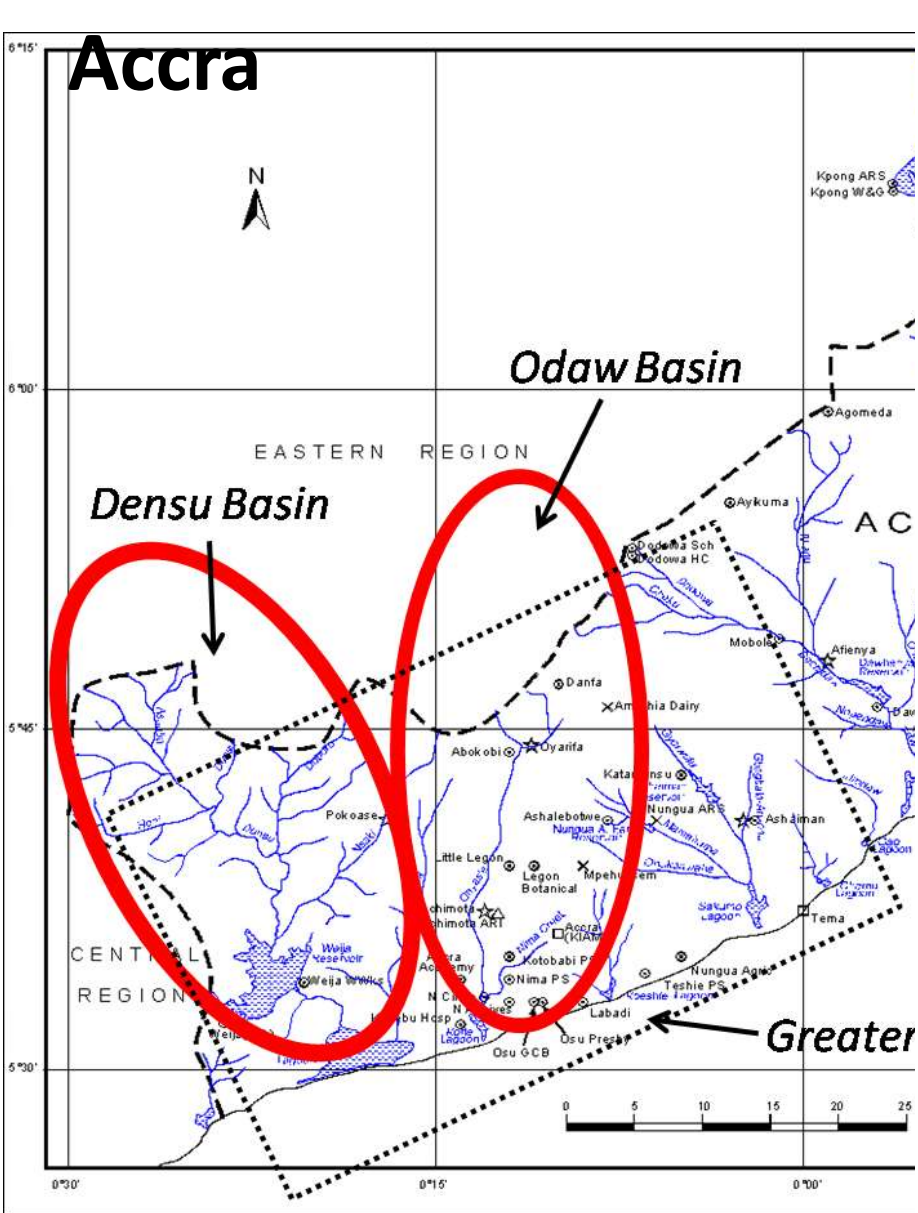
Accra

6°15'

N

Kpong ARS
Kpong W&G

Odaw Basin

6°00'

Agomeda

EASTERN REGION

Densu Basin

Ayikuma

AC

Dodowa Sch
Dodowa HC

Mobole

Afienya

Danfa

Ashaiman Dairy

5°45'

Abokobi

Oyarifa

Katamansu

Pokoase

Ashalebotwe

Nungua ARS

Ashaiman

Little Legon

Legon Botanical

Mpehuasem

Achimota
Achimota ART

Accra (KIA)

Tema

Weija Reservoir

Accra Academy

Kotobabi PS

CENTRAL REGION

Weija WWks

Nima PS

Nungua Agric

Teshie PS

Korle Bu Hosp

Labadi

Osu Presby

Korle Lagoon

Osu GCB

Greater

5°30'

0 5 10 15 20 25

0°30'

0°15'

0°00'